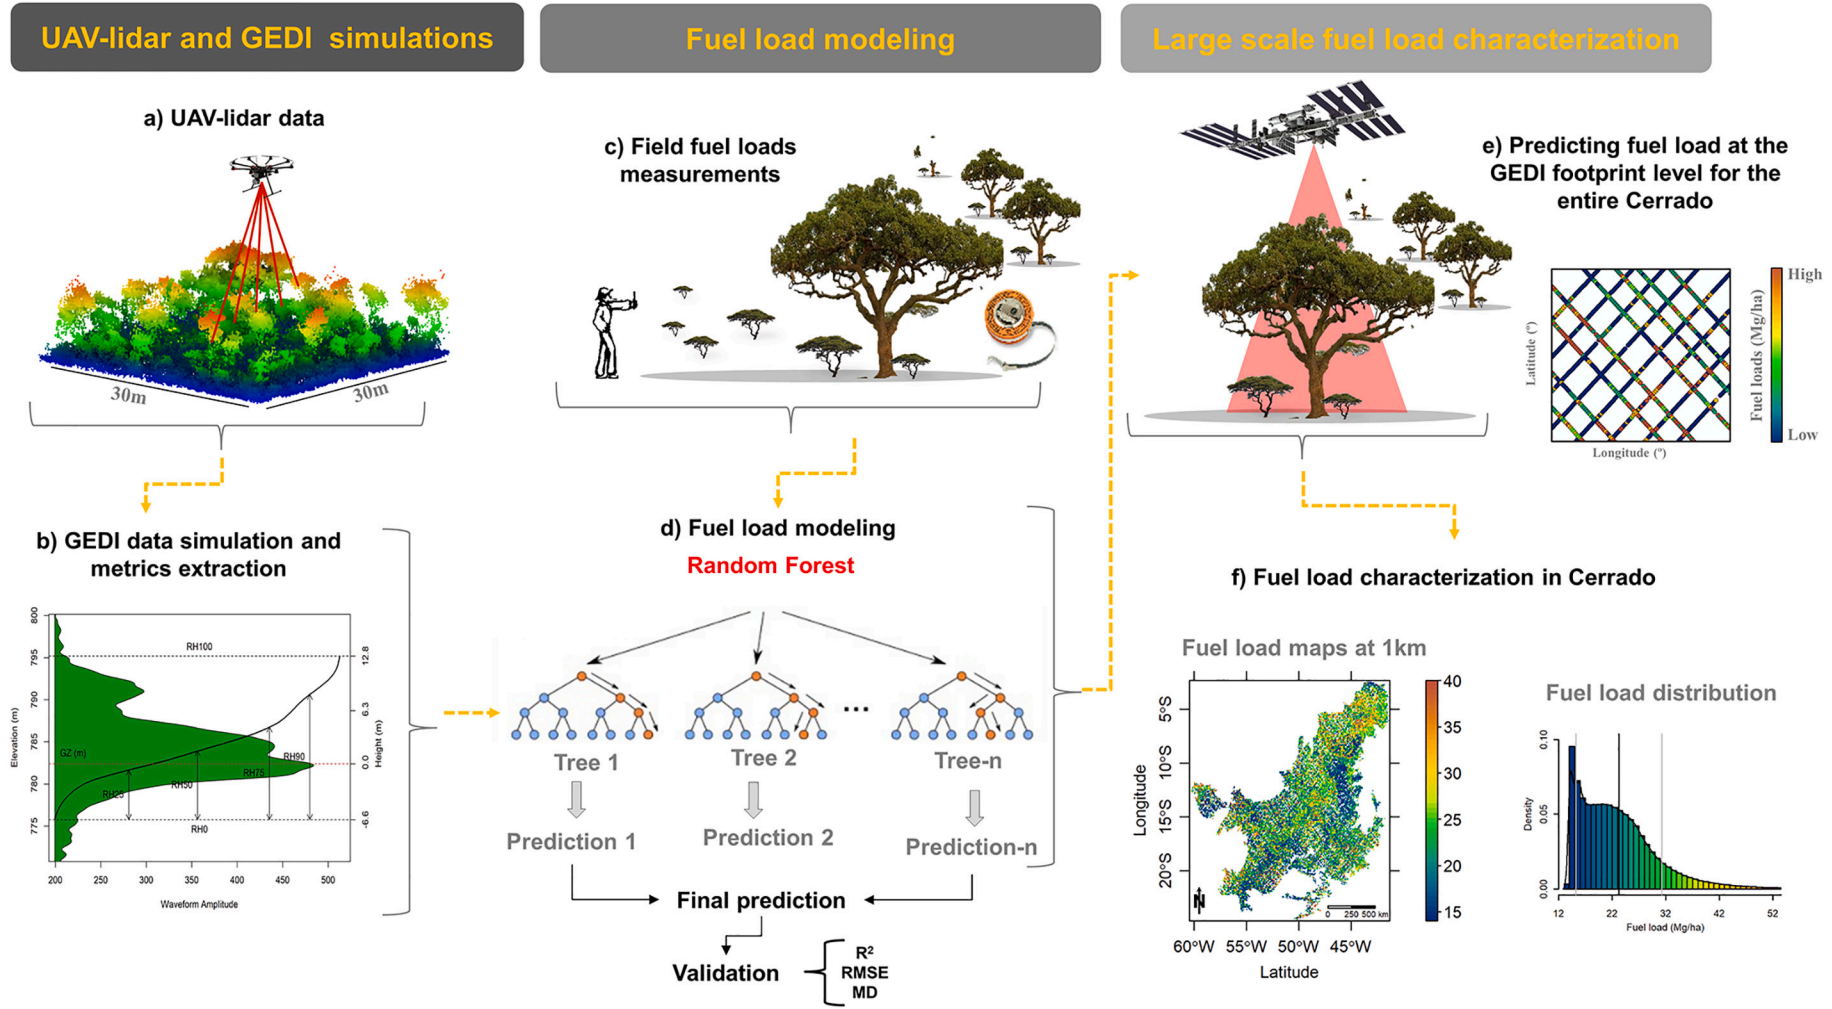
UAV-lidar and GEDI simulations

Fuel load modeling

Large scale fuel load characterization

a) UAV-lidar data

30m

30m

b) GEDI data simulation and metrics extraction

800
795
790
785
780
775

Elevation (m)

RH100
GZ (m)
RH90
RH75
RH50
RH25
RH0

12.8
6.3
0.0
-6.6

Height (m)

200 250 300 350 400 450 500

Waveform Amplitude

c) Field fuel loads measurements

d) Fuel load modeling

Random Forest

Tree 1

Tree 2

...

Tree-n

Prediction 1

Prediction 2

Prediction-n

Final prediction

Validation

$R^2$
RMSE
MD

e) Predicting fuel load at the GEDI footprint level for the entire Cerrado

Latitude (°)

Longitude (°)

High

Fuel loads (Mg/ha)

Low

f) Fuel load characterization in Cerrado

Fuel load maps at 1km

5°S
10°S
15°S
20°S

Longitude

N

0 250 500 km

60°W 55°W 50°W 45°W

Latitude

40
35
30
25
20
15

Fuel load distribution

0.10
0.05
0.00

Density

12 22 32 42 52

Fuel load (Mg/ha)